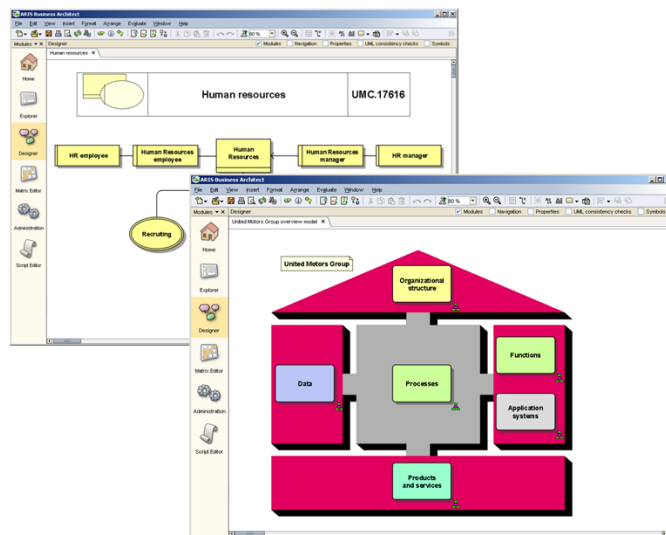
ARIS Business Architect

File Edit View Insert Format Arrange Evaluate Window Help

80 %

Modules Designer

Modules Navigation Properties UML consistency checks Symbols

Human resources

Home

Explorer

Designer

Matrix Editor

Administration

Script Editor

Human resources

UMC.17616

HR employee

Human Resources employee

Human Resources

Human Resources manager

HR manager

Recruiting

ARIS Business Architect

File Edit View Insert Format Arrange Evaluate Window Help

80 %

Modules Designer

Modules Navigation Properties UML consistency checks Symbols

United Motors Group overview model

Home

Explorer

Designer

Matrix Editor

Administration

Script Editor

United Motors Group

Organizational structure

Data

Processes

Functions

Application systems

Products and services